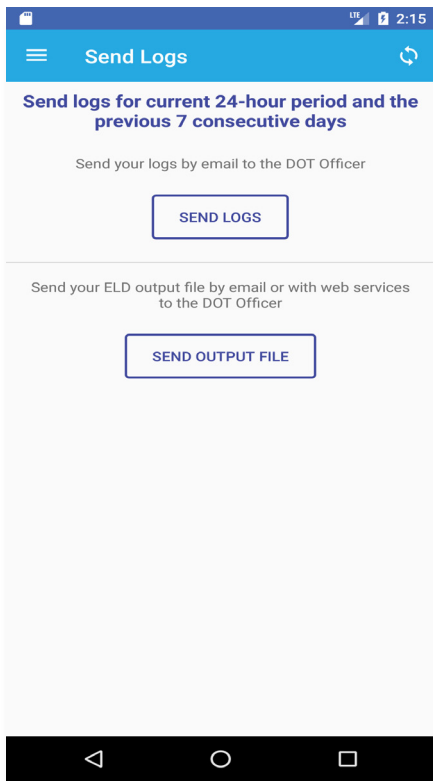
LTE 2:15

Send Logs

Send logs for current 24-hour period and the previous 7 consecutive days

Send your logs by email to the DOT Officer

SEND LOGS

Send your ELD output file by email or with web services to the DOT Officer

SEND OUTPUT FILE